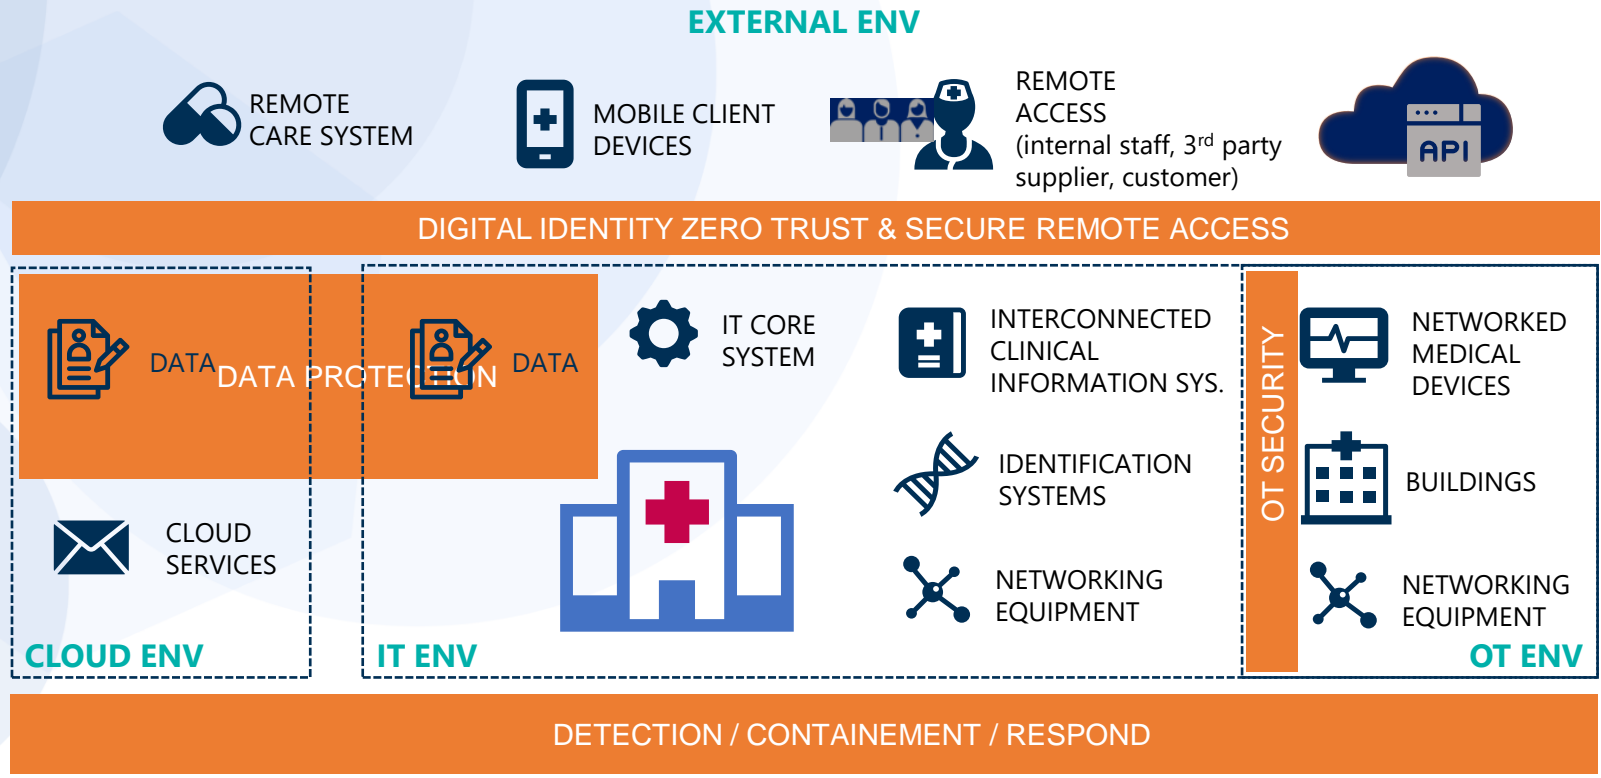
EXTERNAL ENV

REMOTE CARE SYSTEM

MOBILE CLIENT DEVICES

REMOTE ACCESS (internal staff, 3$^{rd}$ party supplier, customer)

API

DIGITAL IDENTITY ZERO TRUST & SECURE REMOTE ACCESS

DATA

DATA PROTECTION

DATA

IT CORE SYSTEM

INTERCONNECTED CLINICAL INFORMATION SYS.

IDENTIFICATION SYSTEMS

NETWORKING EQUIPMENT

CLOUD SERVICES

CLOUD ENV

IT ENV

OT SECURITY

NETWORKED MEDICAL DEVICES

BUILDINGS

NETWORKING EQUIPMENT

OT ENV

DETECTION / CONTAINEMENT / RESPOND